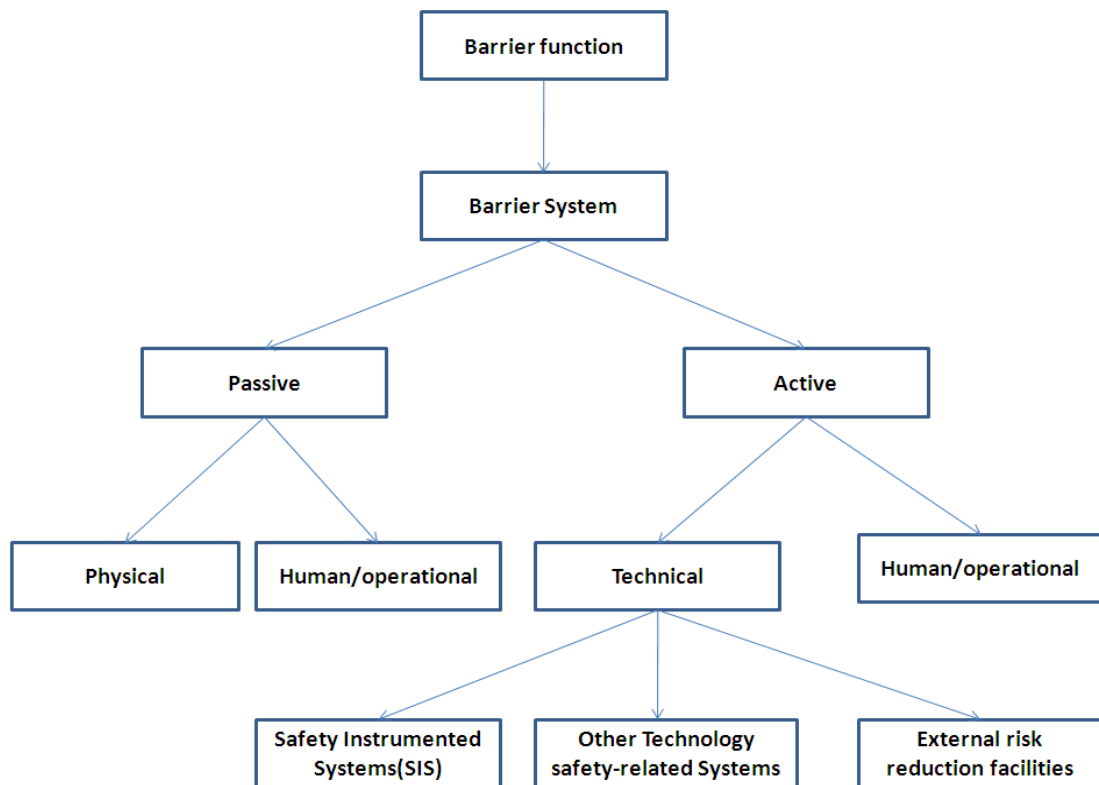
Barrier function

Barrier System

Passive

Active

Physical

Human/operational

Technical

Human/operational

Safety Instrumented Systems(SIS)

Other Technology safety-related Systems

External risk reduction facilities